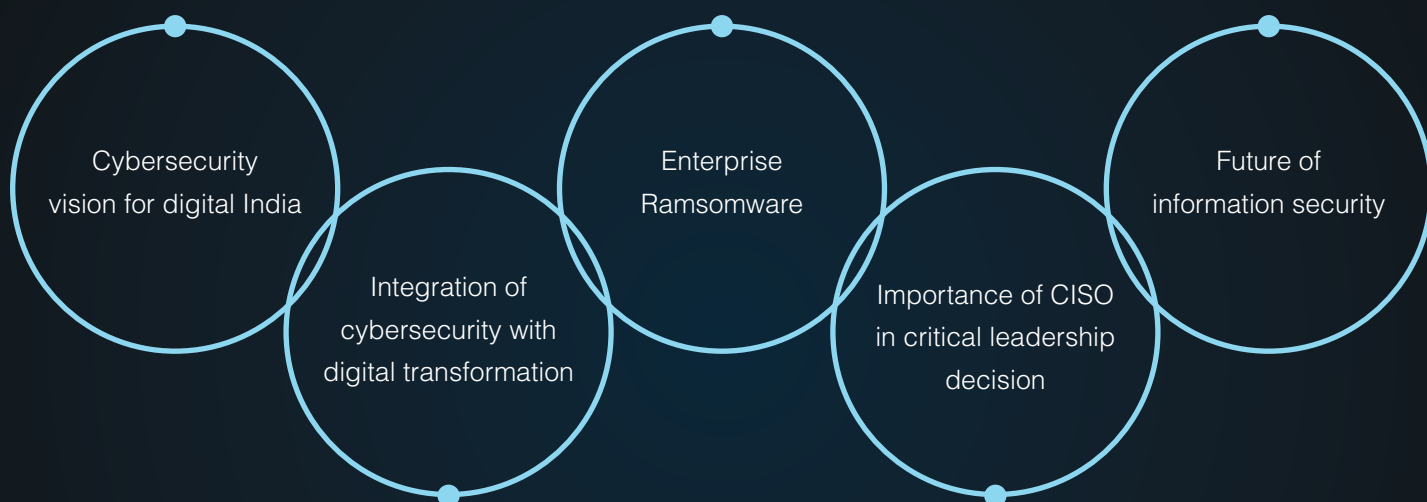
Cybersecurity vision for digital India

Integration of cybersecurity with digital transformation

Enterprise Ramsomware

Importance of CISO in critical leadership decision

Future of information security